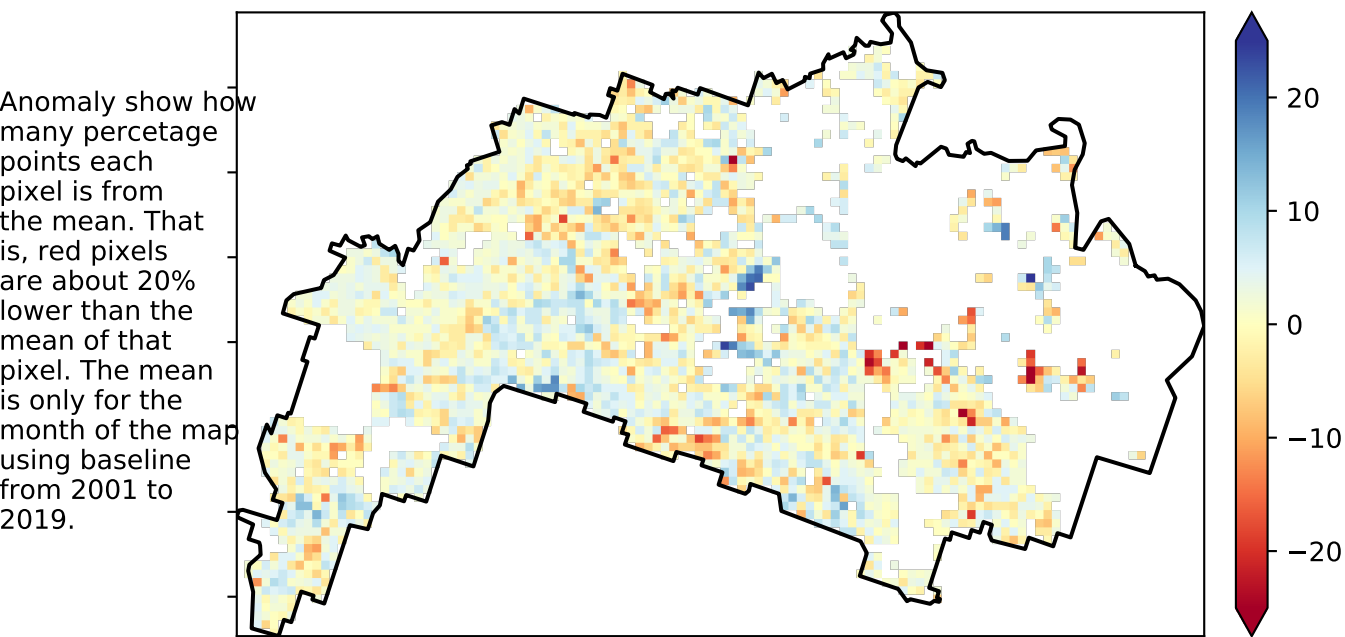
Anomaly show how many percetage points each pixel is from the mean. That is, red pixels are about 20% lower than the mean of that pixel. The mean is only for the month of the map using baseline from 2001 to 2019.

20
10
0
−10
−20